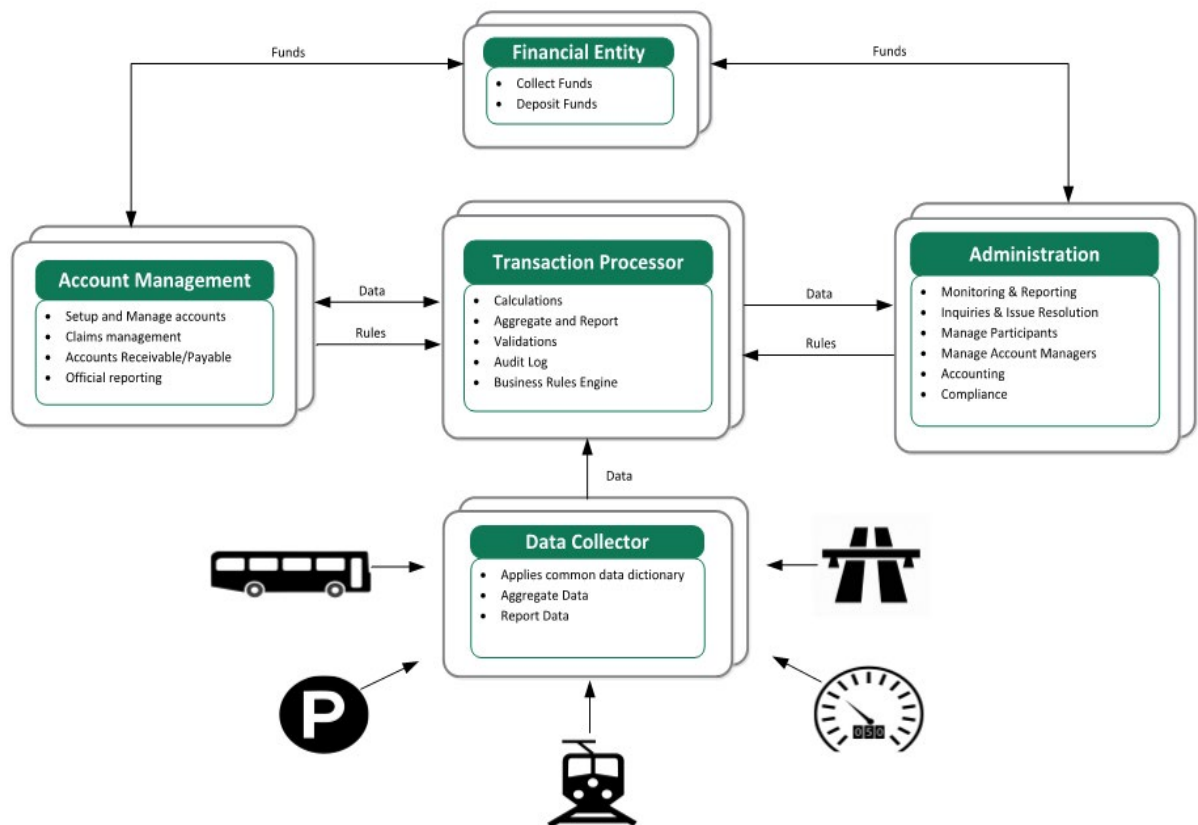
Funds

Financial Entity
- Collect Funds
- Deposit Funds

Funds

Account Management
- Setup and Manage accounts
- Claims management
- Accounts Receivable/Payable
- Official reporting

Data

Rules

Transaction Processor
- Calculations
- Aggregate and Report
- Validations
- Audit Log
- Business Rules Engine

Data

Rules

Administration
- Monitoring & Reporting
- Inquiries & Issue Resolution
- Manage Participants
- Manage Account Managers
- Accounting
- Compliance

Data

Data Collector
- Applies common data dictionary
- Aggregate Data
- Report Data

P

050